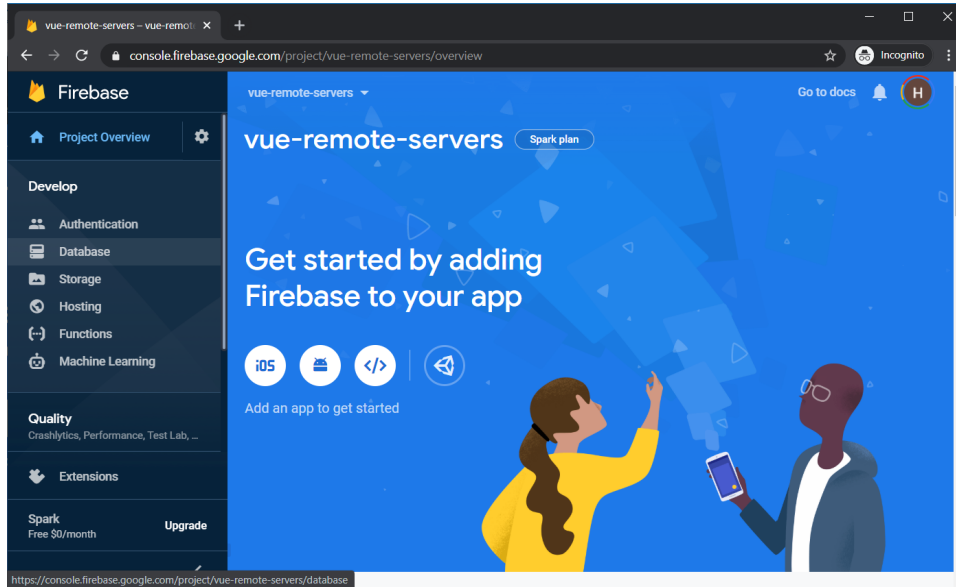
vue-remote-servers – vue-remot
console.firebase.google.com/project/vue-remote-servers/overview
Incognito

Firebase
Project Overview
Develop
Authentication
Database
Storage
Hosting
Functions
Machine Learning
Quality
Crashlytics, Performance, Test Lab, ...
Extensions
Spark
Free $0/month
Upgrade

vue-remote-servers
Go to docs
H
vue-remote-servers
Spark plan

Get started by adding Firebase to your app
iOS
</>
Add an app to get started

https://console.firebase.google.com/project/vue-remote-servers/database